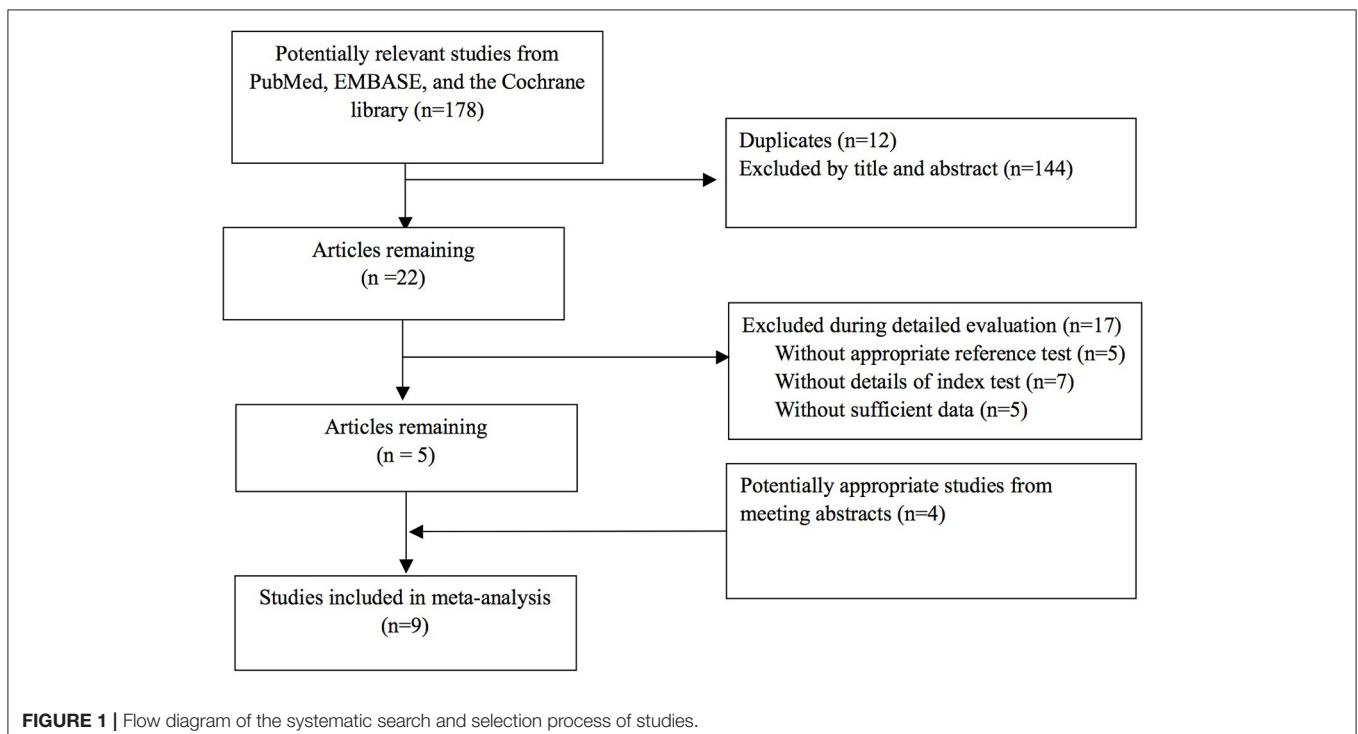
Potentially relevant studies from PubMed, EMBASE, and the Cochrane library (n=178)

Duplicates (n=12)
Excluded by title and abstract (n=144)

Articles remaining
(n =22)

Excluded during detailed evaluation (n=17)
Without appropriate reference test (n=5)
Without details of index test (n=7)
Without sufficient data (n=5)

Articles remaining
(n = 5)

Potentially appropriate studies from meeting abstracts (n=4)

Studies included in meta-analysis
(n=9)

FIGURE 1 | Flow diagram of the systematic search and selection process of studies.